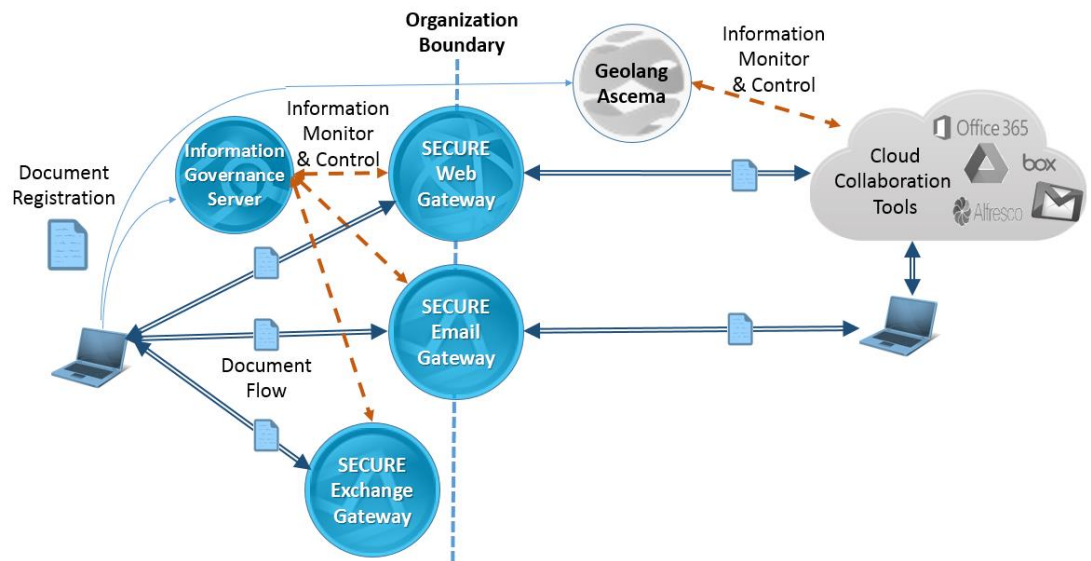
Organization Boundary

Geolang Ascema

Information Monitor & Control

Information Monitor & Control

Document Registration

Information Governance Server

SECURE Web Gateway

Cloud Collaboration Tools

Office 365

box

Alfresco

SECURE Email Gateway

Document Flow

SECURE Exchange Gateway